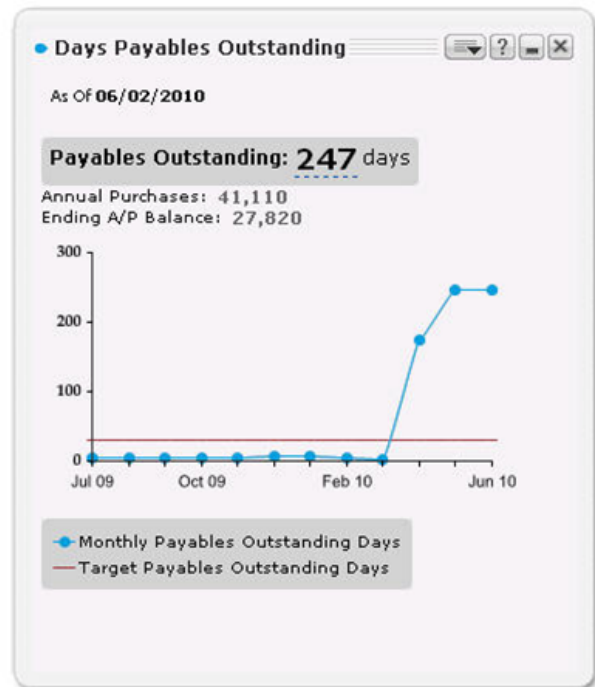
Days Payables Outstanding

?

As Of 06/02/2010

Payables Outstanding: 247 days

Annual Purchases: 41,110
Ending A/P Balance: 27,820

300
200
100
0

Jul 09
Oct 09
Feb 10
Jun 10

Monthly Payables Outstanding Days
Target Payables Outstanding Days